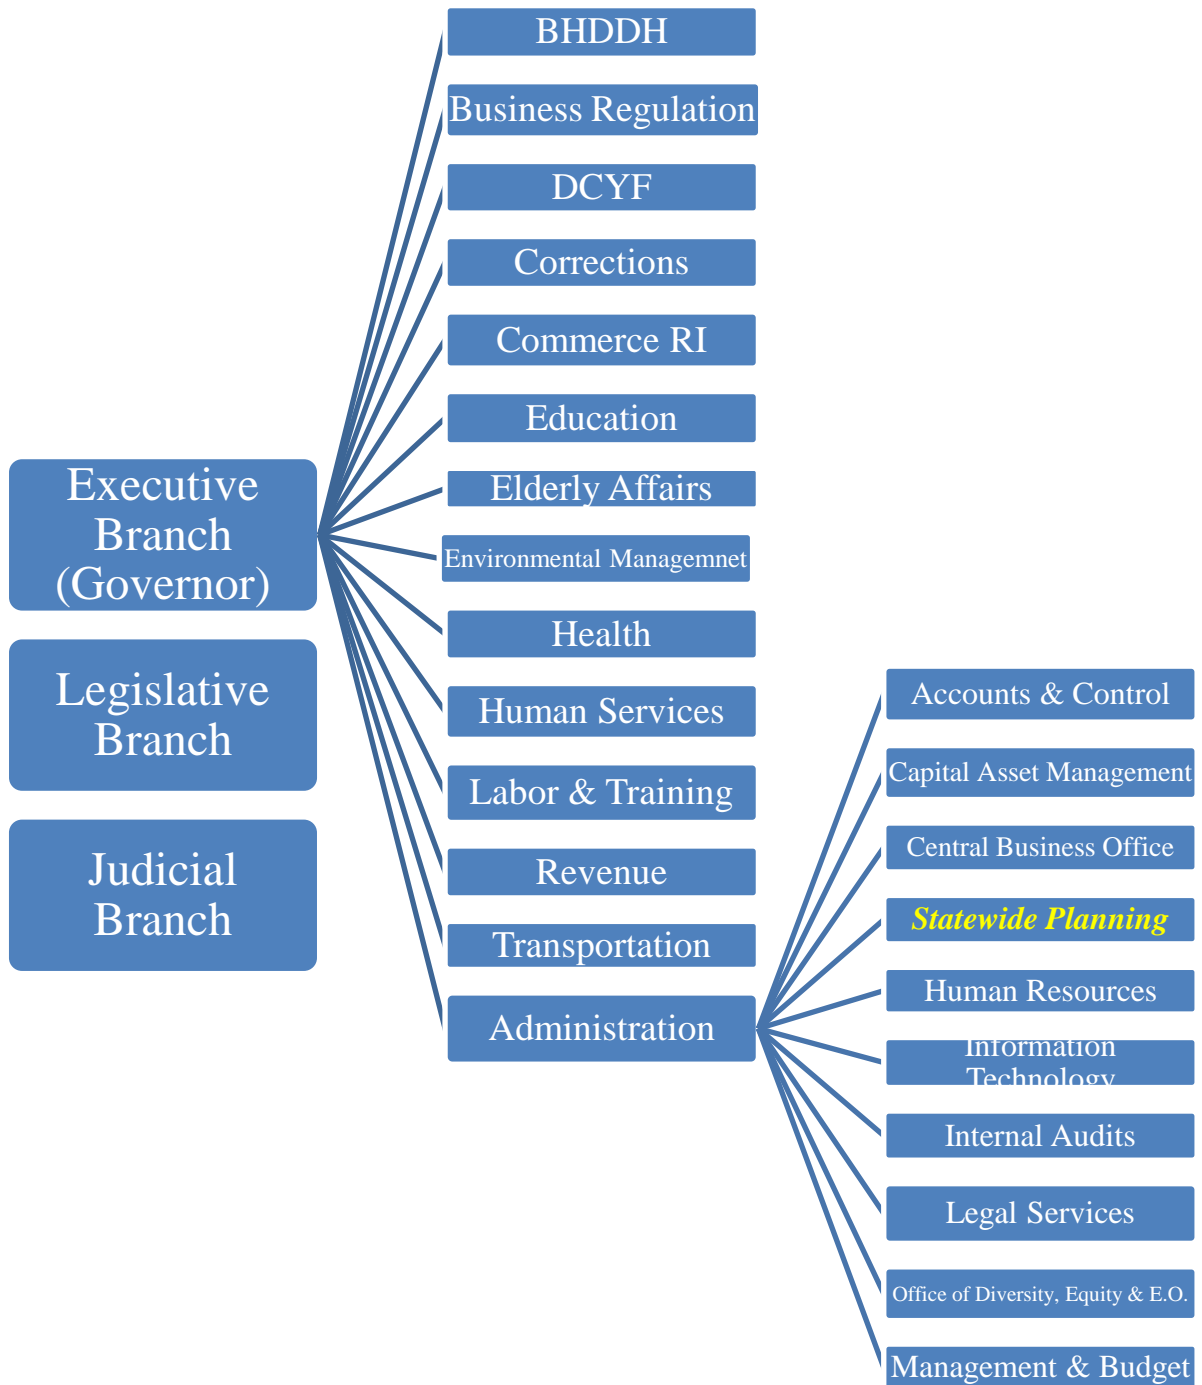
Executive Branch (Governor)

Legislative Branch

Judicial Branch

BHDDH

Business Regulation

DCYF

Corrections

Commerce RI

Education

Elderly Affairs

Environmental Managemnet

Health

Human Services

Labor & Training

Revenue

Transportation

Administration

Accounts & Control

Capital Asset Management

Central Business Office

Statewide Planning

Human Resources

Information Technology

Internal Audits

Legal Services

Office of Diversity, Equity & E.O.

Management & Budget